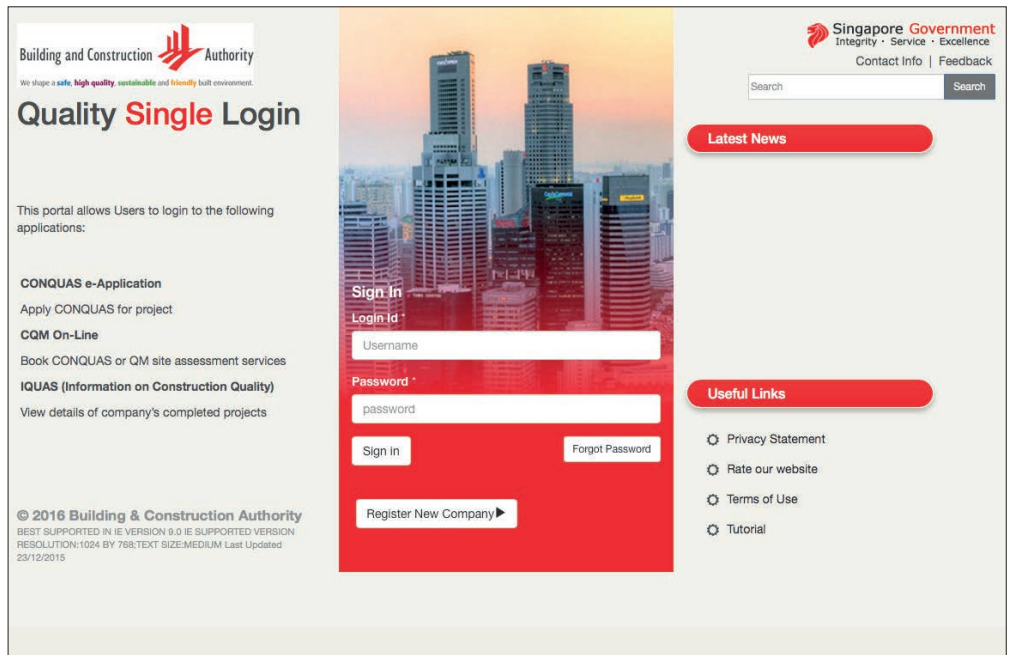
Building and Construction Authority
We shape a safe, high quality, sustainable and friendly built environment.

Quality Single Login

This portal allows Users to login to the following applications:

CONQUAS e-Application
Apply CONQUAS for project
CQM On-Line
Book CONQUAS or QM site assessment services
IQUAS (Information on Construction Quality)
View details of company's completed projects

© 2016 Building & Construction Authority
BEST SUPPORTED IN IE VERSION 9.0 IE SUPPORTED VERSION RESOLUTION:1024 BY 768;TEXT SIZE:MEDIUM Last Updated 23/12/2015

Sign In
Login Id *
Username
Password *
password
Sign in
Forgot Password
Register New Company ▶

Singapore Government
Integrity · Service · Excellence
Contact Info | Feedback
Search
Search

Latest News

Useful Links
Privacy Statement
Rate our website
Terms of Use
Tutorial